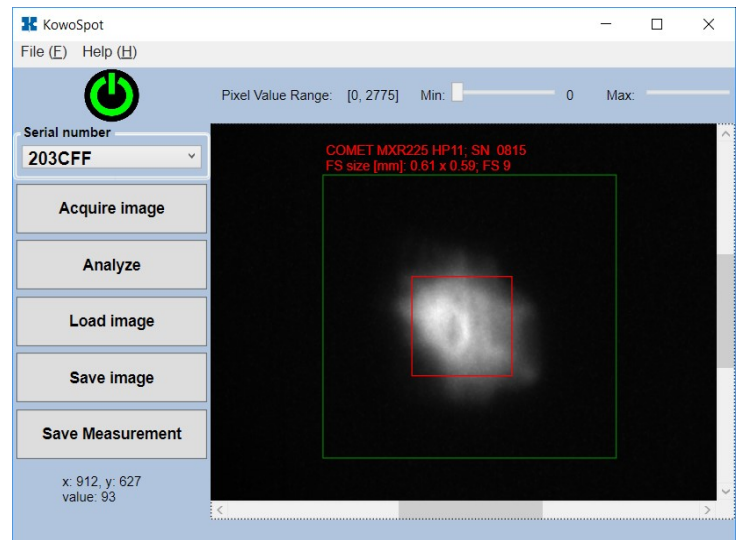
KowoSpot

File (F) Help (H)

Pixel Value Range: [0, 2775] Min: 0 Max:

Serial number

203CFF

Acquire image

Analyze

Load image

Save image

Save Measurement

x: 912, y: 627
value: 93

COMET MXR225 HP11; SN 0815
FS size [mm]: 0.61 x 0.59; FS 9